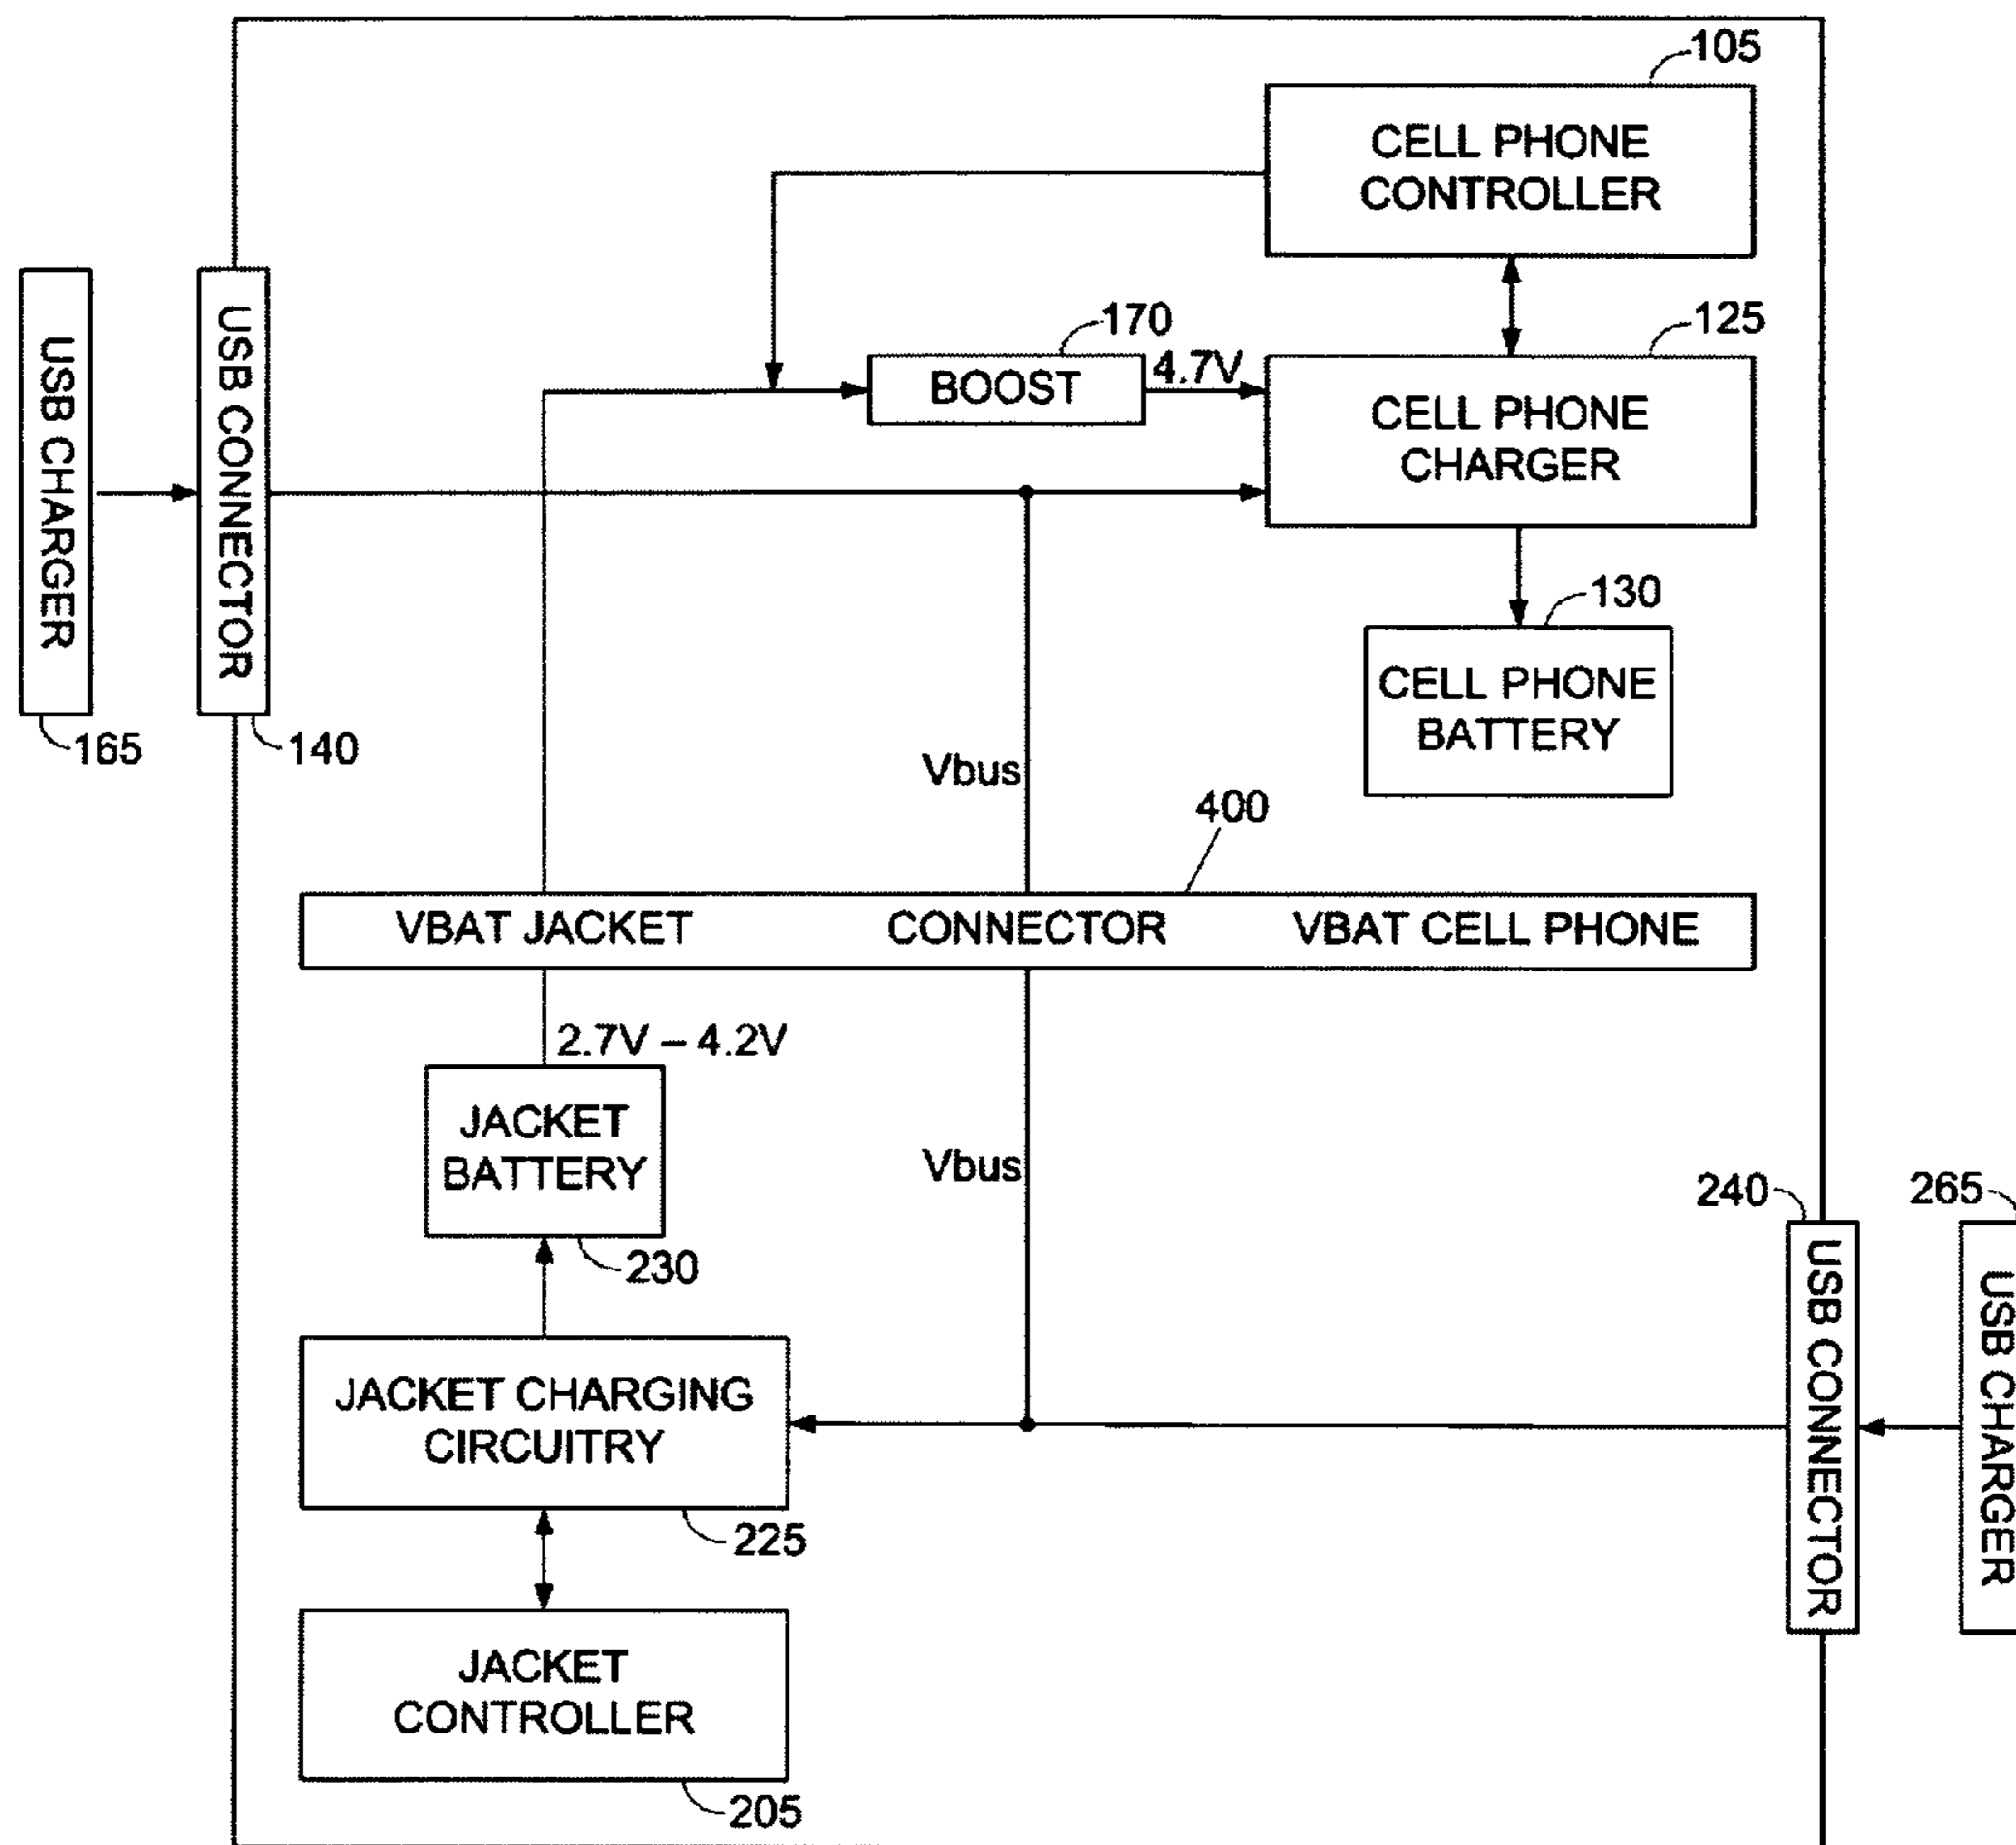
105
CELL PHONE CONTROLLER
USB CHARGER
USB CONNECTOR
170
BOOST
4.7V
125
CELL PHONE CHARGER
130
CELL PHONE BATTERY
165
140
Vbus
400
VBAT JACKET
CONNECTOR
VBAT CELL PHONE
2.7V – 4.2V
JACKET BATTERY
Vbus
230
240
265
USB CONNECTOR
USB CHARGER
JACKET CHARGING CIRCUITRY
225
JACKET CONTROLLER
205